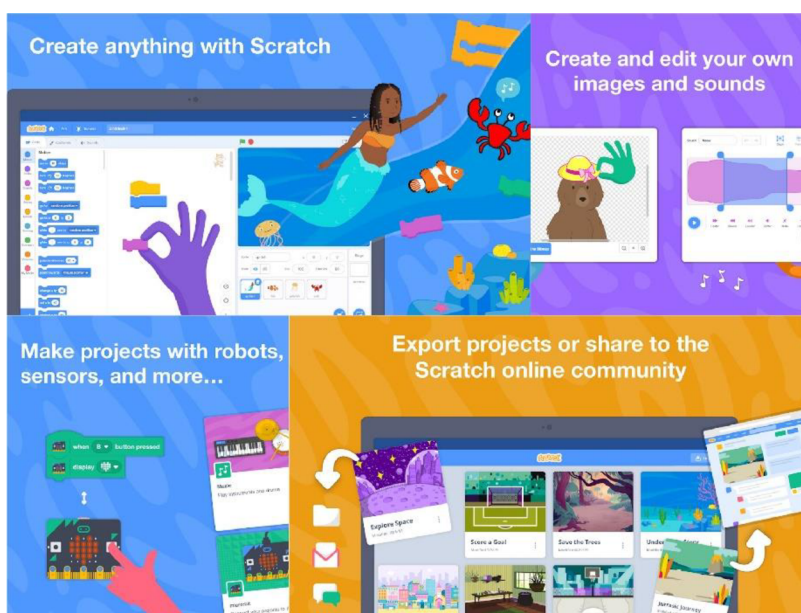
Create anything with Scratch

Create and edit your own images and sounds

Make projects with robots, sensors, and more...

when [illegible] button pressed

display

Music

Export projects or share to the Scratch online community

Explore Space

Score a Goal

Save the Trees

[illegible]